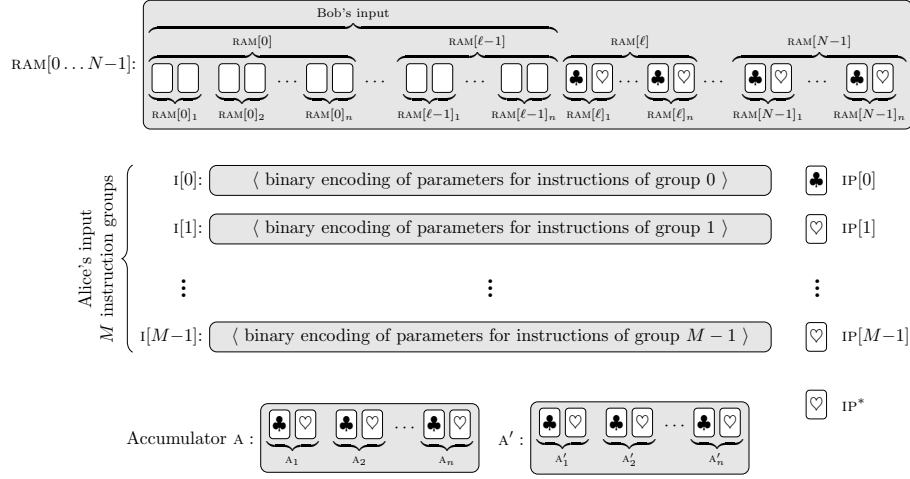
RAM$[0 \dots N-1]$:

Bob's input

RAM[0] RAM$[\ell-1]$ RAM$[\ell]$ RAM$[N-1]$

$\clubsuit$ $\heartsuit$ $\dots$ $\clubsuit$ $\heartsuit$ $\dots$ $\clubsuit$ $\heartsuit$ $\dots$ $\clubsuit$ $\heartsuit$

RAM$[0]_1$ RAM$[0]_2$ RAM$[0]_n$ RAM$[\ell-1]_1$ RAM$[\ell-1]_n$ RAM$[\ell]_1$ RAM$[\ell]_n$ RAM$[N-1]_1$ RAM$[N-1]_n$

Alice's input
$M$ instruction groups

I[0]: $\langle$ binary encoding of parameters for instructions of group 0 $\rangle$ $\clubsuit$ IP[0]

I[1]: $\langle$ binary encoding of parameters for instructions of group 1 $\rangle$ $\heartsuit$ IP[1]

$\vdots$ $\vdots$ $\vdots$

I$[M-1]$: $\langle$ binary encoding of parameters for instructions of group $M-1$ $\rangle$ $\heartsuit$ IP$[M-1]$

$\heartsuit$ IP$^*$

Accumulator A : $\clubsuit$ $\heartsuit$ $\clubsuit$ $\heartsuit$ $\dots$ $\clubsuit$ $\heartsuit$
A$_1$ A$_2$ A$_n$

A$'$ : $\clubsuit$ $\heartsuit$ $\clubsuit$ $\heartsuit$ $\dots$ $\clubsuit$ $\heartsuit$
A$'_1$ A$'_2$ A$'_n$